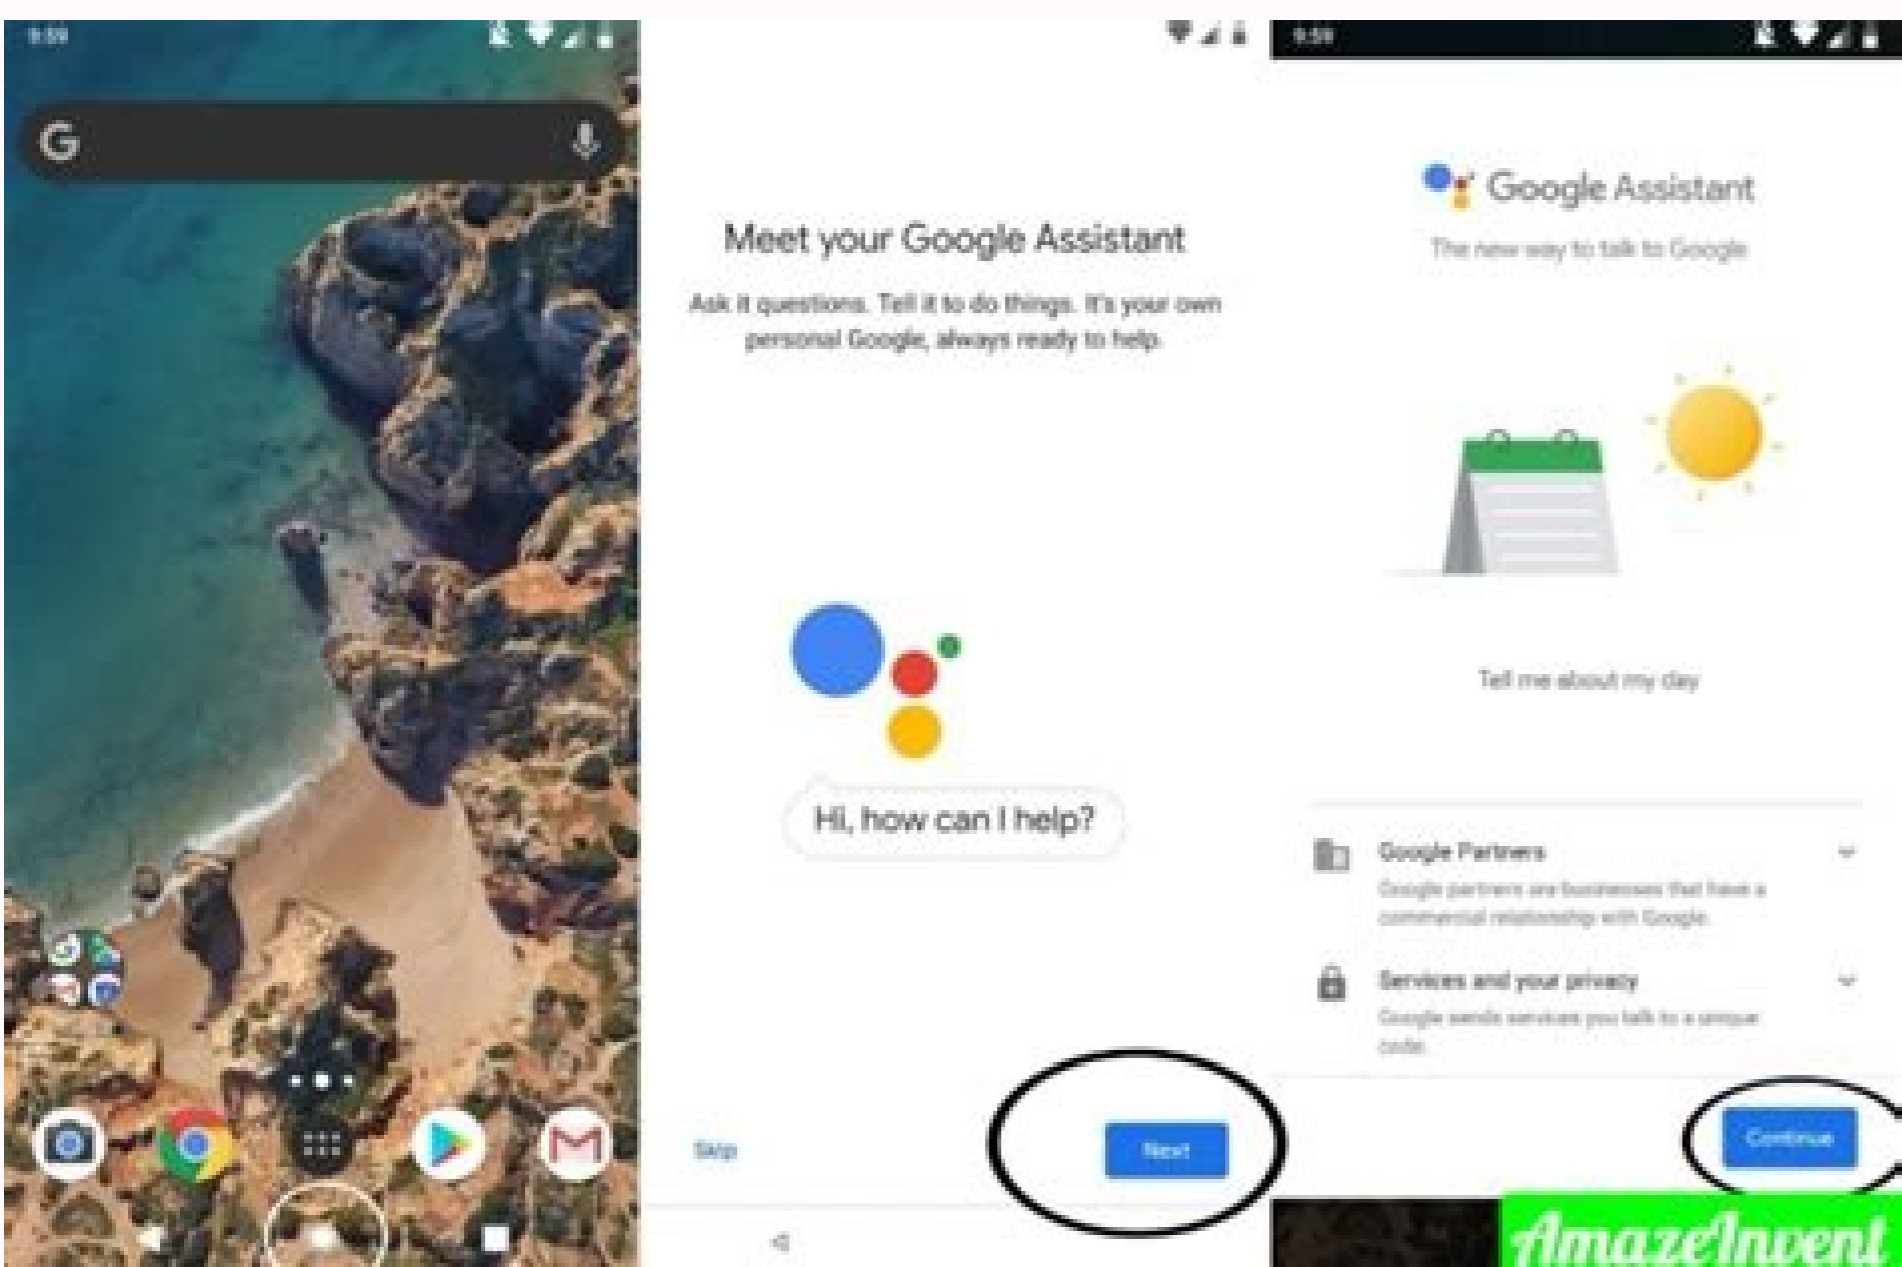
9:59

G

Meet your Google Assistant

Ask it questions. Tell it to do things. It's your own personal Google, always ready to help.

Hi, how can I help?

Skip

Next

9:59

Google Assistant

The new way to talk to Google

Tell me about my day

Google Partners

Google partners are businesses that have a commercial relationship with Google.

Services and your privacy

Google sends services you talk to a unique code.

Continue

AmazeInvent